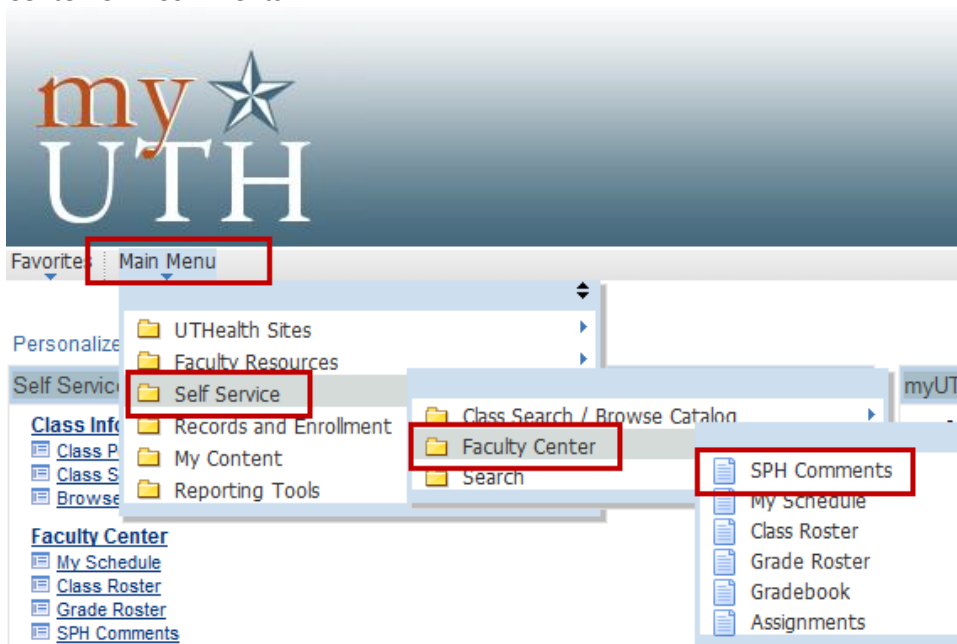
my UTH

Favorites Main Menu

UTHealth Sites
Faculty Resources
Self Service
Records and Enrollment
My Content
Reporting Tools

Class Search / Browse Catalog
Faculty Center
Search

SPH Comments
My Schedule
Class Roster
Grade Roster
Gradebook
Assignments

Personalize

Self Servic

Class Info
Class P
Class S
Browse

Faculty Center
My Schedule
Class Roster
Grade Roster
SPH Comments

myUT